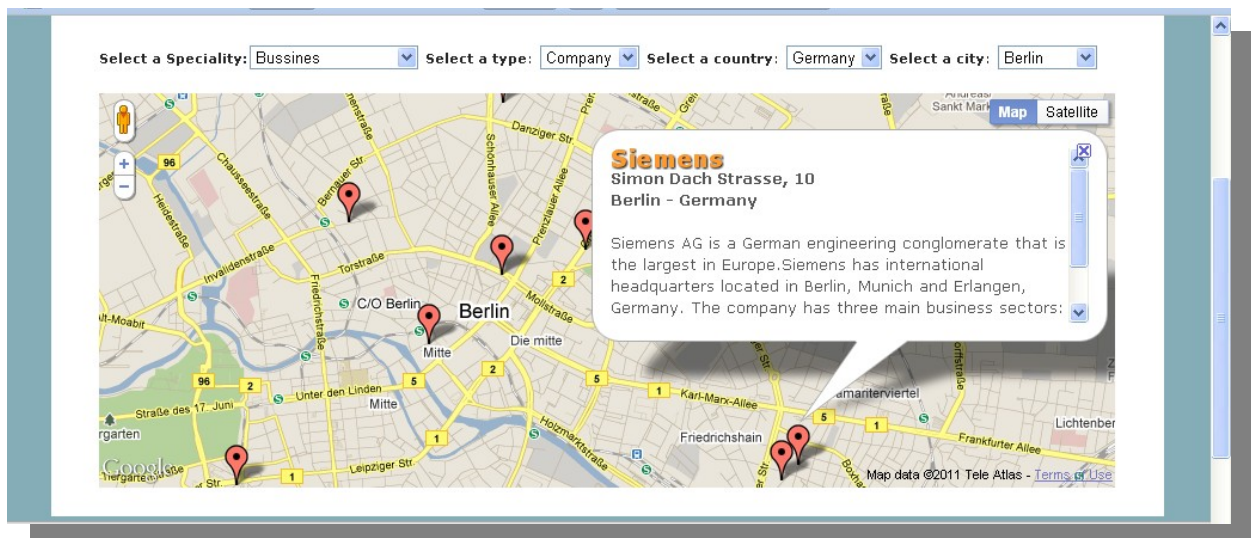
Select a Speciality: Bussines Select a type: Company Select a country: Germany Select a city: Berlin

Map Satellite

Siemens
Simon Dach Strasse, 10
Berlin - Germany

Siemens AG is a German engineering conglomerate that is the largest in Europe.Siemens has international headquarters located in Berlin, Munich and Erlangen, Germany. The company has three main business sectors:

Sankt Mark
Danziger Str.
Schönhauser Allee
Prenzlauer Allee
96
Chausseestraße
Heidestraße
Invalidenstraße
Torstraße
Friedrichstraße
C/O Berlin
Berlin
Mollstraße
Mitte
Die mitte
lt-Moabit
96
2
2
2
5
5
Unter den Linden
Mitte
Straße des 17. Juni
rgarten
1
Karl-Marx-Allee
5
amariterviertel
Lichtenber
Frankfurter Allee
Friedrichshain
Holzmarktstraße
Leipziger Str
1
1
Google
Map data ©2011 Tele Atlas - Terms of Use